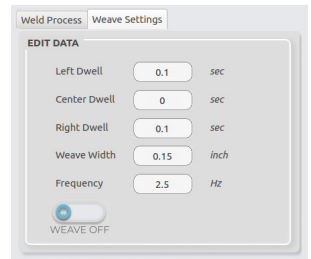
Weld Process | Weave Settings

EDIT DATA

| Left Dwell | 0.1 | sec |
|---|---|---|
| Center Dwell | 0 | sec |
| Right Dwell | 0.1 | sec |
| Weave Width | 0.15 | inch |
| Frequency | 2.5 | Hz |

WEAVE OFF